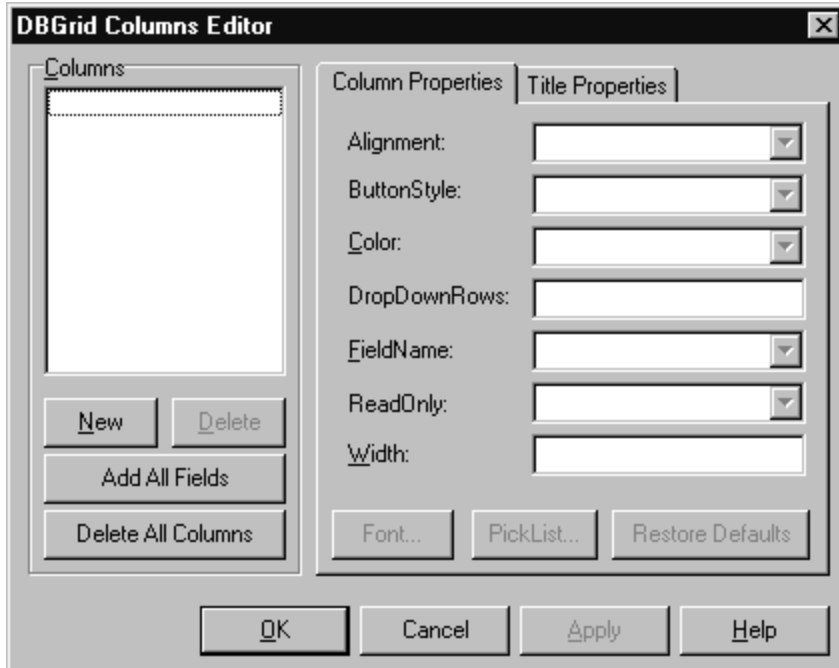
DBGrid Columns Editor

Columns

New
Delete
Add All Fields
Delete All Columns

Column Properties
Title Properties

Alignment:
ButtonStyle:
Color:
DropDownRows:
FieldName:
ReadOnly:
Width:

Font...
PickList...
Restore Defaults

OK
Cancel
Apply
Help